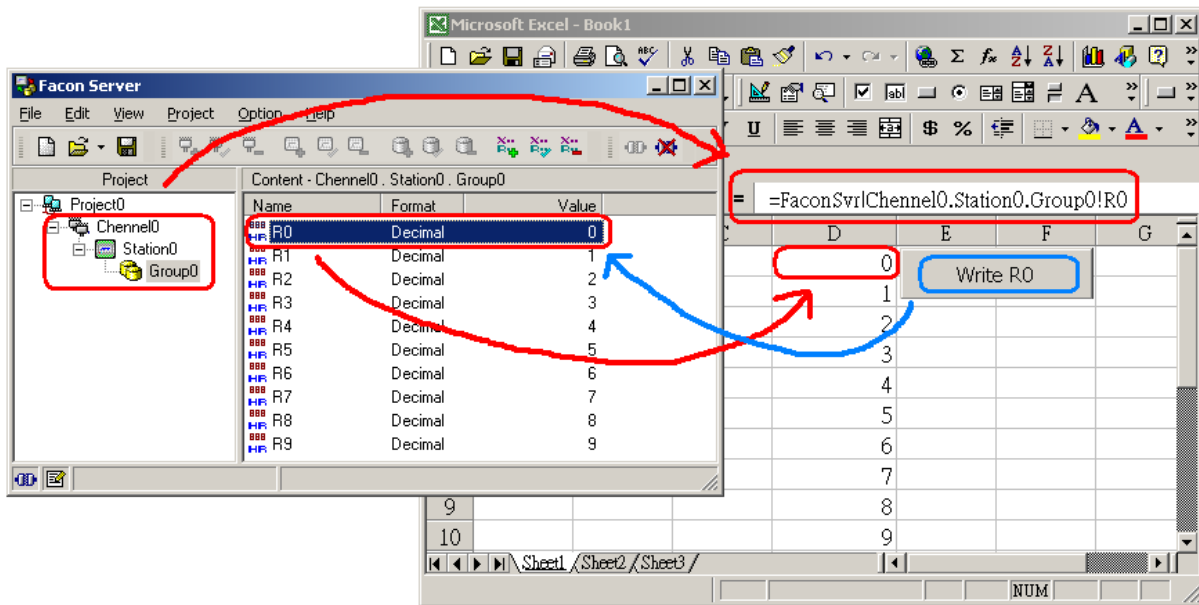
Microsoft Excel - Book1

Facon Server

File Edit View Project Option Help

Project

Project0
Chennel0
Station0
Group0

Content - Chennel0 . Station0 . Group0

| Name | Format | Value |
|---|---|---|
| R0 | Decimal | 0 |
| R1 | Decimal | 1 |
| R2 | Decimal | 2 |
| R3 | Decimal | 3 |
| R4 | Decimal | 4 |
| R5 | Decimal | 5 |
| R6 | Decimal | 6 |
| R7 | Decimal | 7 |
| R8 | Decimal | 8 |
| R9 | Decimal | 9 |

=FaconSvr|Chennel0.Station0.Group0!R0

| C | D | E | F | G |
|---|---|---|---|---|
| | 0 | Write R0 | | |
| | 1 | | | |
| | 2 | | | |
| | 3 | | | |
| | 4 | | | |
| | 5 | | | |
| | 6 | | | |
| | 7 | | | |
| 9 | 8 | | | |
| 10 | 9 | | | |

Sheet1 Sheet2 Sheet3

NUM